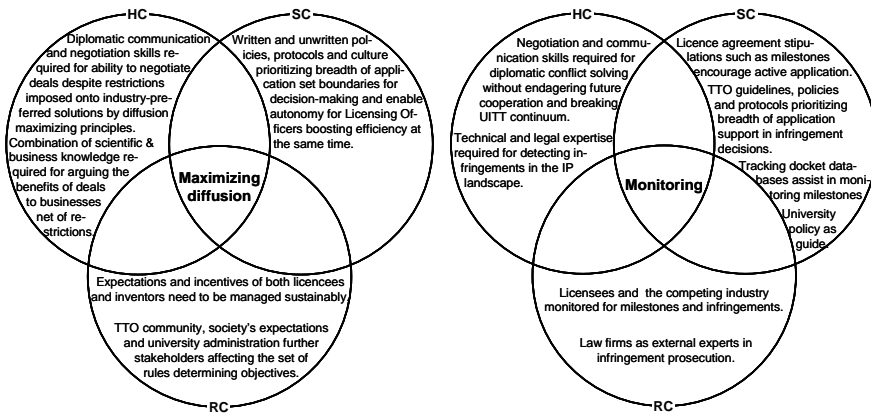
HC

SC

Diplomatic communication and negotiation skills required for ability to negotiate deals despite restrictions imposed onto industry-preferred solutions by diffusion maximizing principles.

Combination of scientific & business knowledge required for arguing the benefits of deals to businesses net of restrictions.

Written and unwritten policies, protocols and culture prioritizing breadth of application set boundaries for decision-making and enable autonomy for Licensing Officers boosting efficiency at the same time.

Maximizing diffusion

Expectations and incentives of both licencees and inventors need to be managed sustainably.

TTO community, society's expectations and university administration further stakeholders affecting the set of rules determining objectives.

RC

HC

SC

Negotiation and communication skills required for diplomatic conflict solving without endagering future cooperation and breaking UITT continuum.

Technical and legal expertise required for detecting infringements in the IP landscape.

Licence agreement stipulations such as milestones encourage active application.

TTO guidelines, policies and protocols prioritizing breadth of application support in infringement decisions.

Tracking docket databases assist in monitoring milestones.

University policy as guide.

Monitoring

Licensees and the competing industry monitored for milestones and infringements.

Law firms as external experts in infringement prosecution.

RC